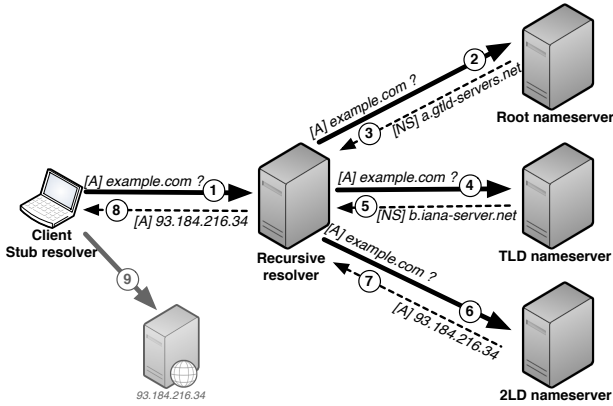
[A] example.com ?
2
3
[NS] a.gtld-servers.net
Root nameserver
[A] example.com ?
1
8
[A] 93.184.216.34
Client
Stub resolver
[A] example.com ?
4
5
[NS] b.iana-server.net
TLD nameserver
Recursive resolver
[A] example.com ?
7
6
[A] 93.184.216.34
9
93.184.216.34
2LD nameserver